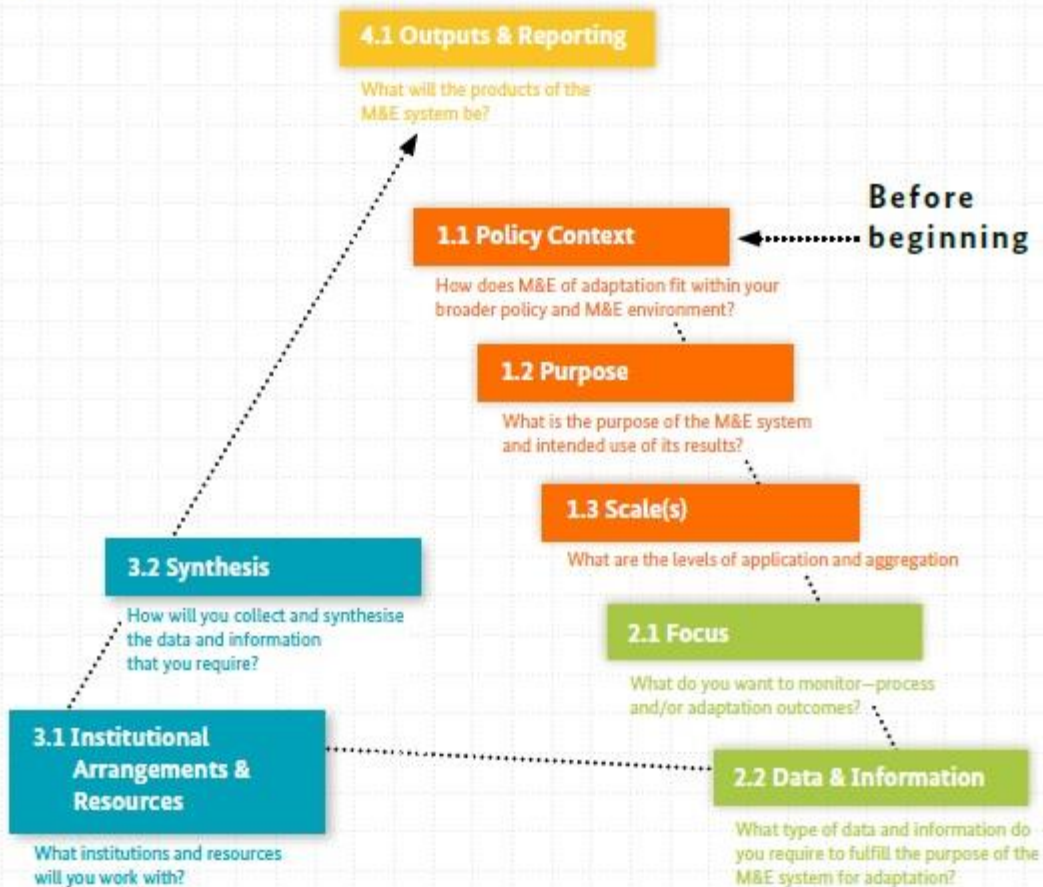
4.1 Outputs & Reporting

What will the products of the M&E system be?

Before beginning

1.1 Policy Context

How does M&E of adaptation fit within your broader policy and M&E environment?

1.2 Purpose

What is the purpose of the M&E system and intended use of its results?

1.3 Scale(s)

What are the levels of application and aggregation

2.1 Focus

What do you want to monitor—process and/or adaptation outcomes?

2.2 Data & Information

What type of data and information do you require to fulfill the purpose of the M&E system for adaptation?

3.1 Institutional Arrangements & Resources

What institutions and resources will you work with?

3.2 Synthesis

How will you collect and synthesise the data and information that you require?